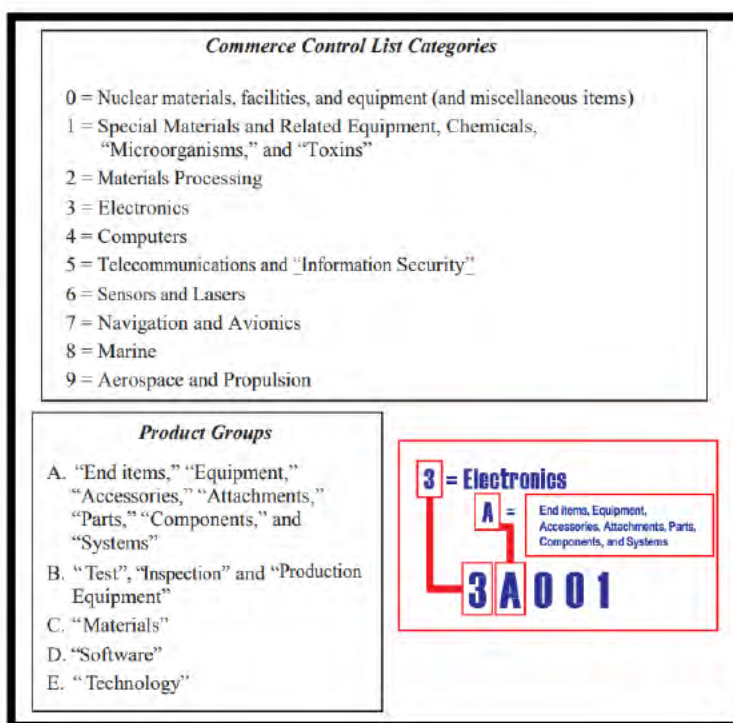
*Commerce Control List Categories*

0 = Nuclear materials, facilities, and equipment (and miscellaneous items)
1 = Special Materials and Related Equipment, Chemicals, "Microorganisms," and "Toxins"
2 = Materials Processing
3 = Electronics
4 = Computers
5 = Telecommunications and "Information Security"
6 = Sensors and Lasers
7 = Navigation and Avionics
8 = Marine
9 = Aerospace and Propulsion

*Product Groups*

A. "End items," "Equipment," "Accessories," "Attachments," "Parts," "Components," and "Systems"
B. " Test", "Inspection" and "Production Equipment"
C. "Materials"
D. "Software"
E. " Technology"

3 = Electronics
A = End items, Equipment, Accessories, Attachments, Parts, Components, and Systems
3 A 0 0 1